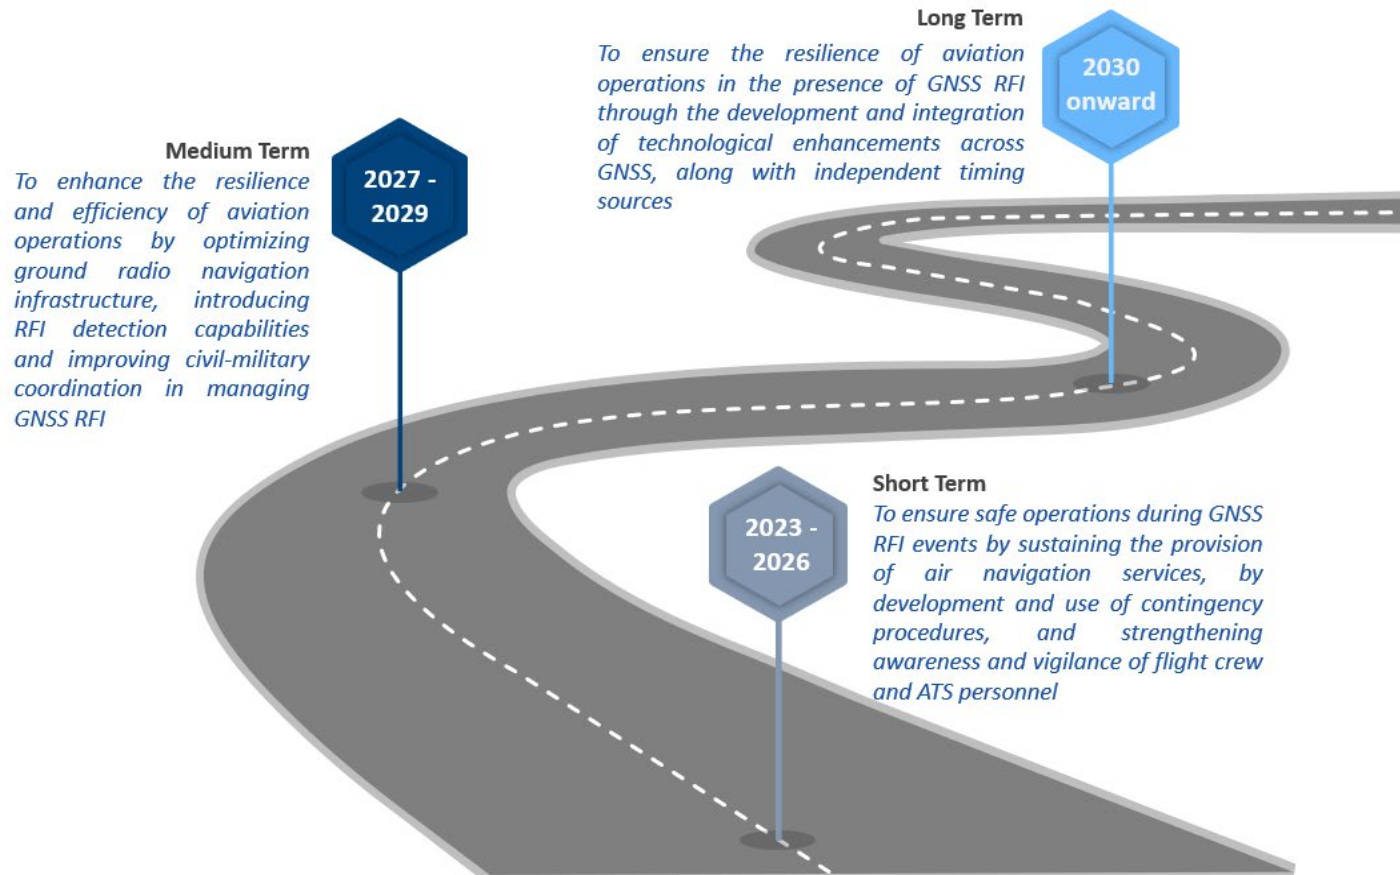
Long Term

To ensure the resilience of aviation operations in the presence of GNSS RFI through the development and integration of technological enhancements across GNSS, along with independent timing sources

2030 onward

Medium Term

To enhance the resilience and efficiency of aviation operations by optimizing ground radio navigation infrastructure, introducing RFI detection capabilities and improving civil-military coordination in managing GNSS RFI

2027 - 2029

Short Term

To ensure safe operations during GNSS RFI events by sustaining the provision of air navigation services, by development and use of contingency procedures, and strengthening awareness and vigilance of flight crew and ATS personnel

2023 - 2026